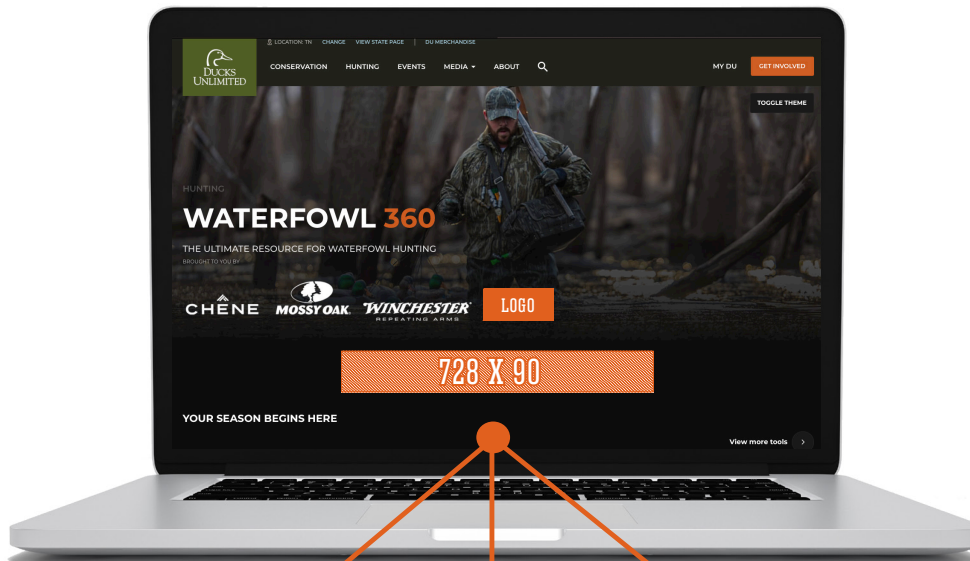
LOCATION: TN CHANGE VIEW STATE PAGE DU MERCHANDISE

DUCKS UNLIMITED

CONSERVATION HUNTING EVENTS MEDIA ABOUT

MY DU GET INVOLVED

TOGGLE THEME

HUNTING

WATERFOWL 360

THE ULTIMATE RESOURCE FOR WATERFOWL HUNTING

BROUGHT TO YOU BY

CHENE MOSSY OAK WINCHESTER REPEATING ARMS LOGO

728 X 90

YOUR SEASON BEGINS HERE

View more tools